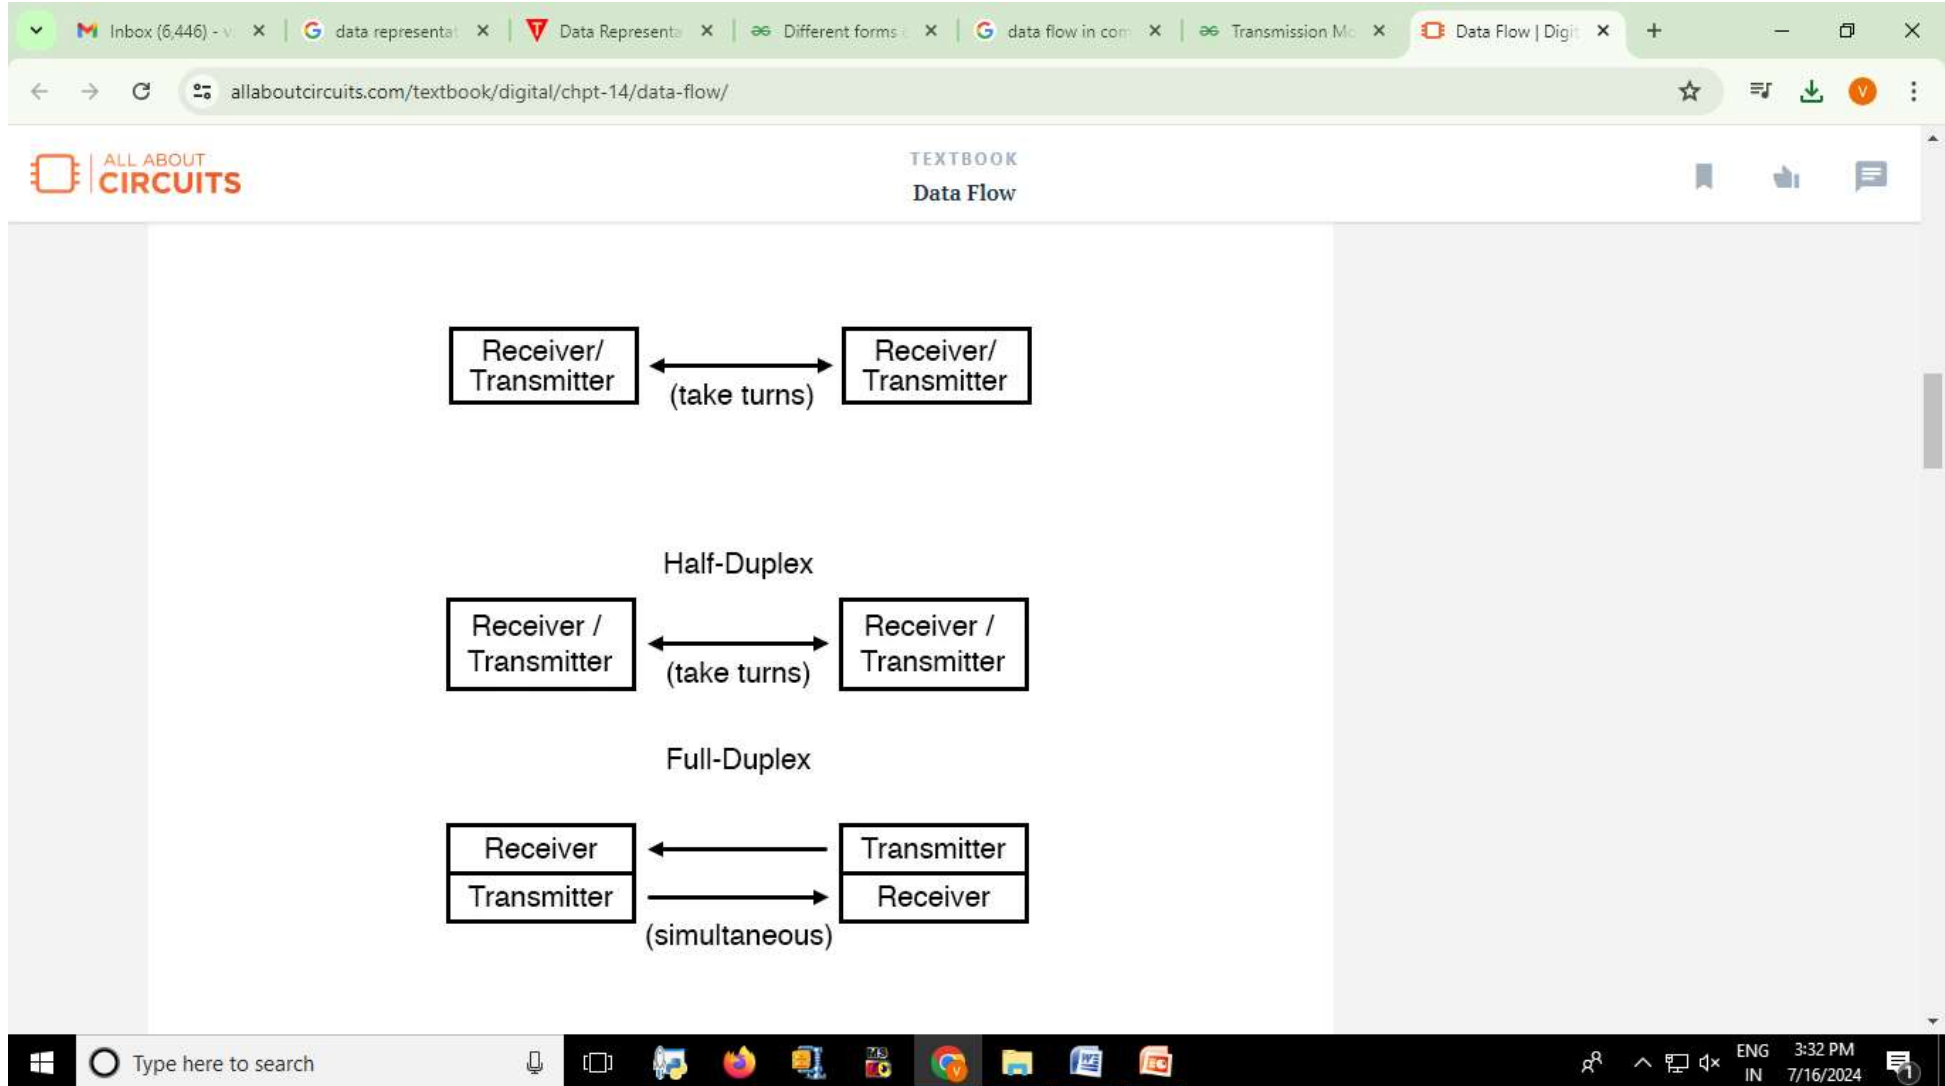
Inbox (6,446) - v
data representat
Data Representa
Different forms
data flow in com
Transmission Mc
Data Flow | Digi

allaboutcircuits.com/textbook/digital/chpt-14/data-flow/

ALL ABOUT CIRCUITS

TEXTBOOK
Data Flow

Receiver/ Transmitter
(take turns)
Receiver/ Transmitter

Half-Duplex

Receiver / Transmitter
(take turns)
Receiver / Transmitter

Full-Duplex

Receiver
Transmitter
Transmitter
Receiver
(simultaneous)

Type here to search
ENG IN
3:32 PM
7/16/2024